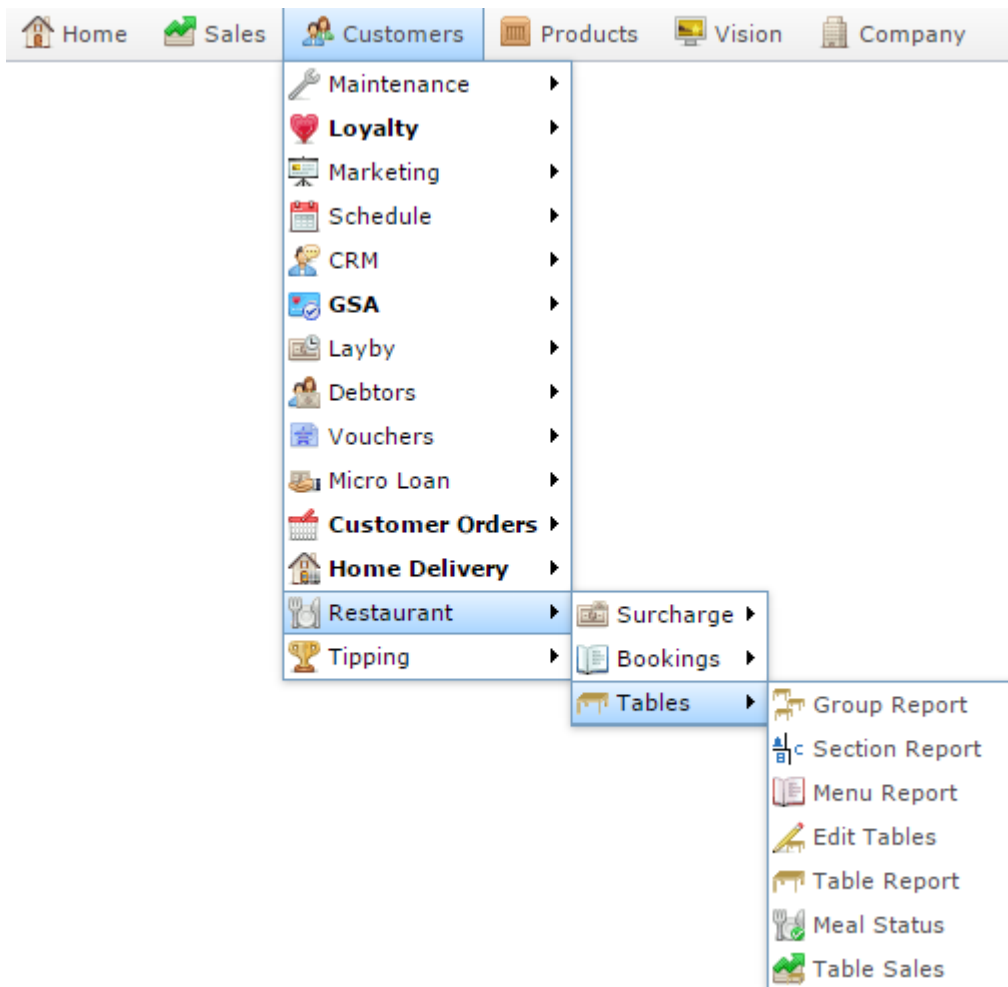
Home Sales Customers Products Vision Company

Maintenance
Loyalty
Marketing
Schedule
CRM
GSA
Layby
Debtors
Vouchers
Micro Loan
Customer Orders
Home Delivery
Restaurant
Tipping

Surcharge
Bookings
Tables

Group Report
Section Report
Menu Report
Edit Tables
Table Report
Meal Status
Table Sales